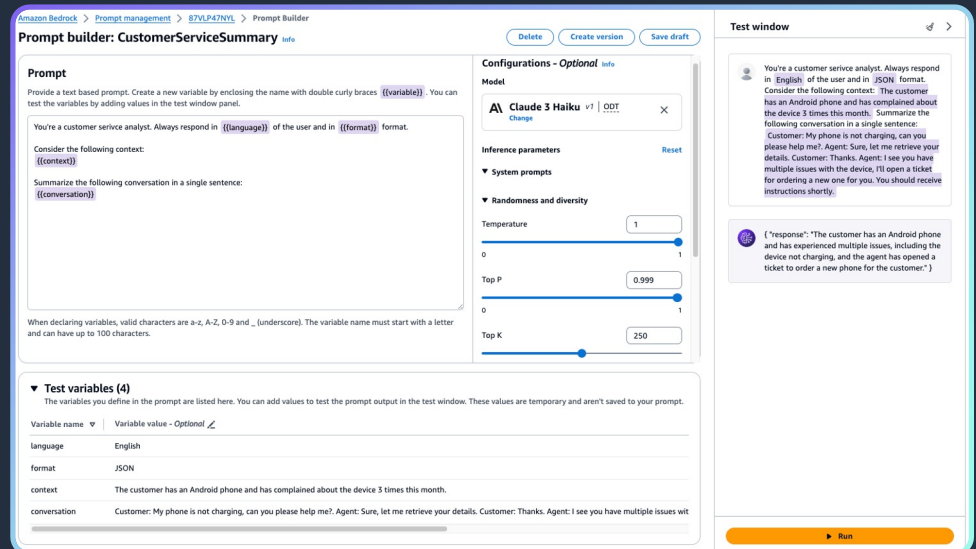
Amazon Bedrock > Prompt management > 87VLP47NYL > Prompt Builder

Prompt builder: CustomerServiceSummary Info

Delete Create version Save draft

Prompt

Provide a text based prompt. Create a new variable by enclosing the name with double curly braces {{variable}} . You can test the variables by adding values in the test window panel.

You're a customer serivce analyst. Always respond in {{language}} of the user and in {{format}} format.

Consider the following context:
{{context}}

Summarize the following conversation in a single sentence:
{{conversation}}

When declaring variables, valid characters are a-z, A-Z, 0-9 and _ (underscore). The variable name must start with a letter and can have up to 100 characters.

Configurations - Optional Info

Model

Claude 3 Haiku v1 | ODT
Change

Inference parameters Reset

▼ System prompts

▼ Randomness and diversity

Temperature 1

0 1

Top P 0.999

0 1

Top K 250

▼ Test variables (4)

The variables you define in the prompt are listed here. You can add values to test the prompt output in the test window. These values are temporary and aren't saved to your prompt.

| Variable name | Variable value - Optional |
|---|---|
| language | English |
| format | JSON |
| context | The customer has an Android phone and has complained about the device 3 times this month. |
| conversation | Customer: My phone is not charging, can you please help me?. Agent: Sure, let me retrieve your details. Customer: Thanks. Agent: I see you have multiple issues wit |

Test window

You're a customer serivce analyst. Always respond in English of the user and in JSON format. Consider the following context: The customer has an Android phone and has complained about the device 3 times this month. Summarize the following conversation in a single sentence: Customer: My phone is not charging, can you please help me?. Agent: Sure, let me retrieve your details. Customer: Thanks. Agent: I see you have multiple issues with the device, I'll open a ticket for ordering a new one for you. You should receive instructions shortly.

{ "response": "The customer has an Android phone and has experienced multiple issues, including the device not charging, and the agent has opened a ticket to order a new phone for the customer." }

Run